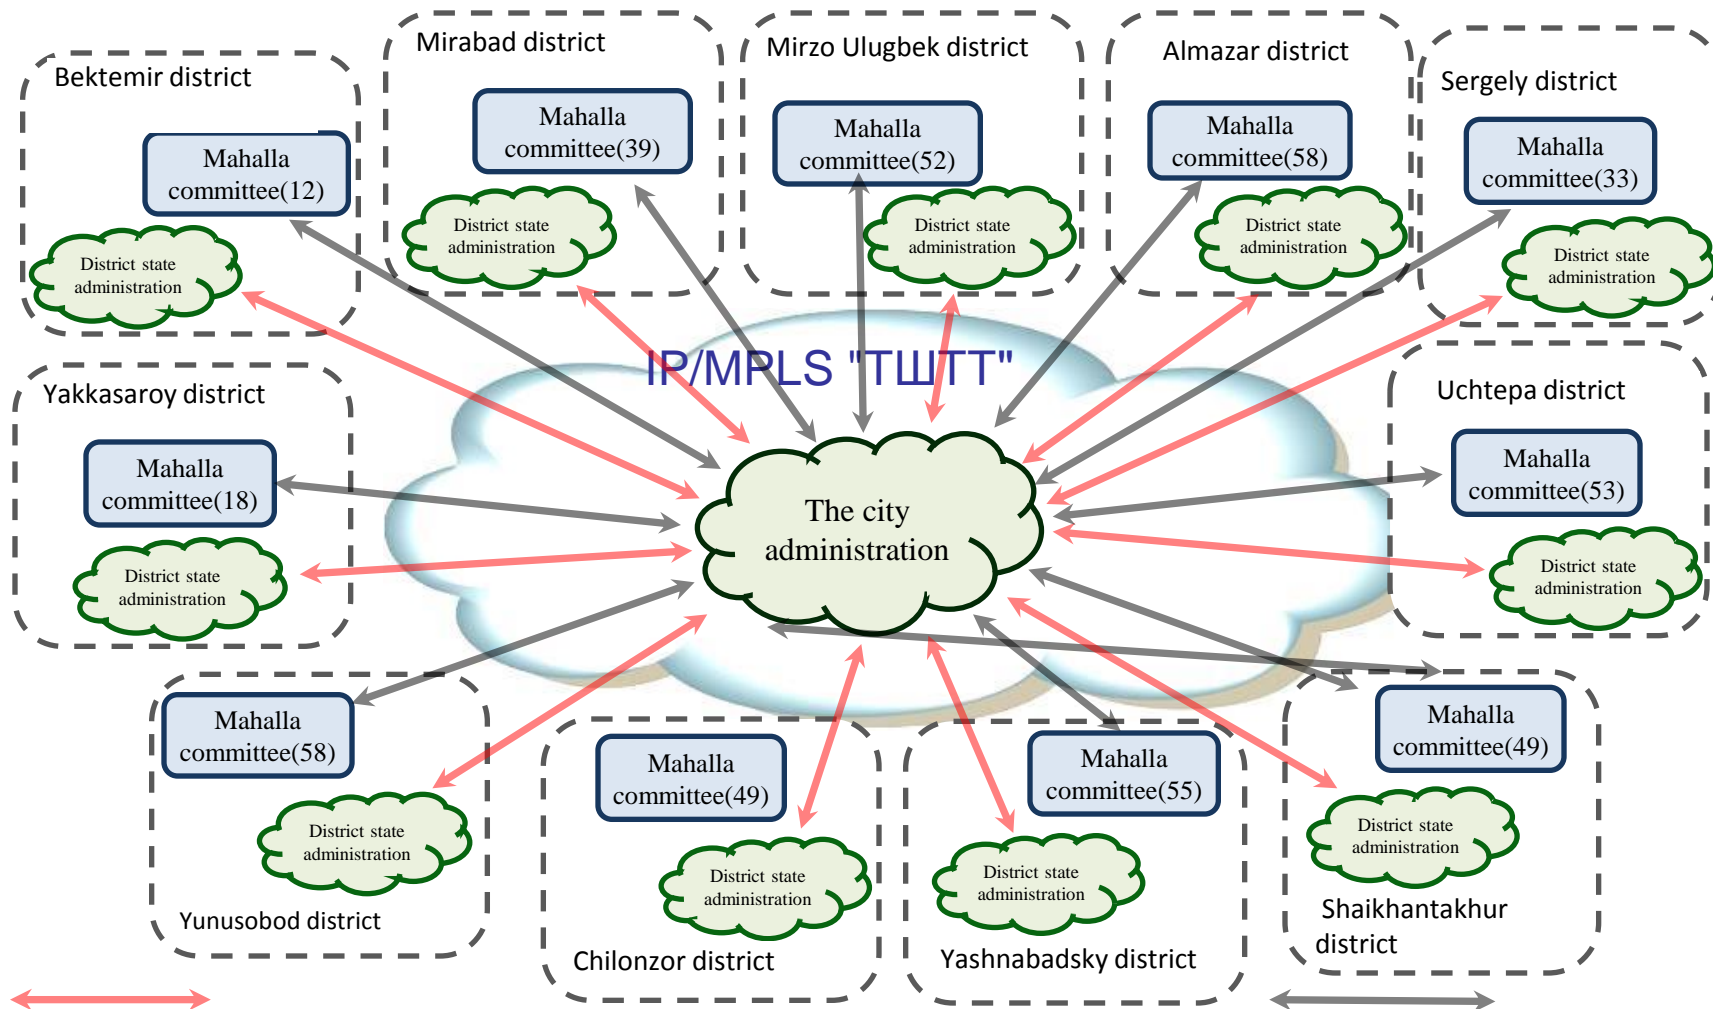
Bektemir district

Mahalla committee(12)

District state administration

Mirabad district

Mahalla committee(39)

District state administration

Mirzo Ulugbek district

Mahalla committee(52)

District state administration

Almazar district

Mahalla committee(58)

District state administration

Sergely district

Mahalla committee(33)

District state administration

IP/MPLS "ТШТТ"

Yakkasaroy district

Mahalla committee(18)

District state administration

The city administration

Uchtepa district

Mahalla committee(53)

District state administration

Mahalla committee(58)

District state administration

Yunusobod district

Mahalla committee(49)

District state administration

Chilonzor district

Mahalla committee(55)

District state administration

Yashnabadsky district

Mahalla committee(49)

District state administration

Shaikhantakhur district